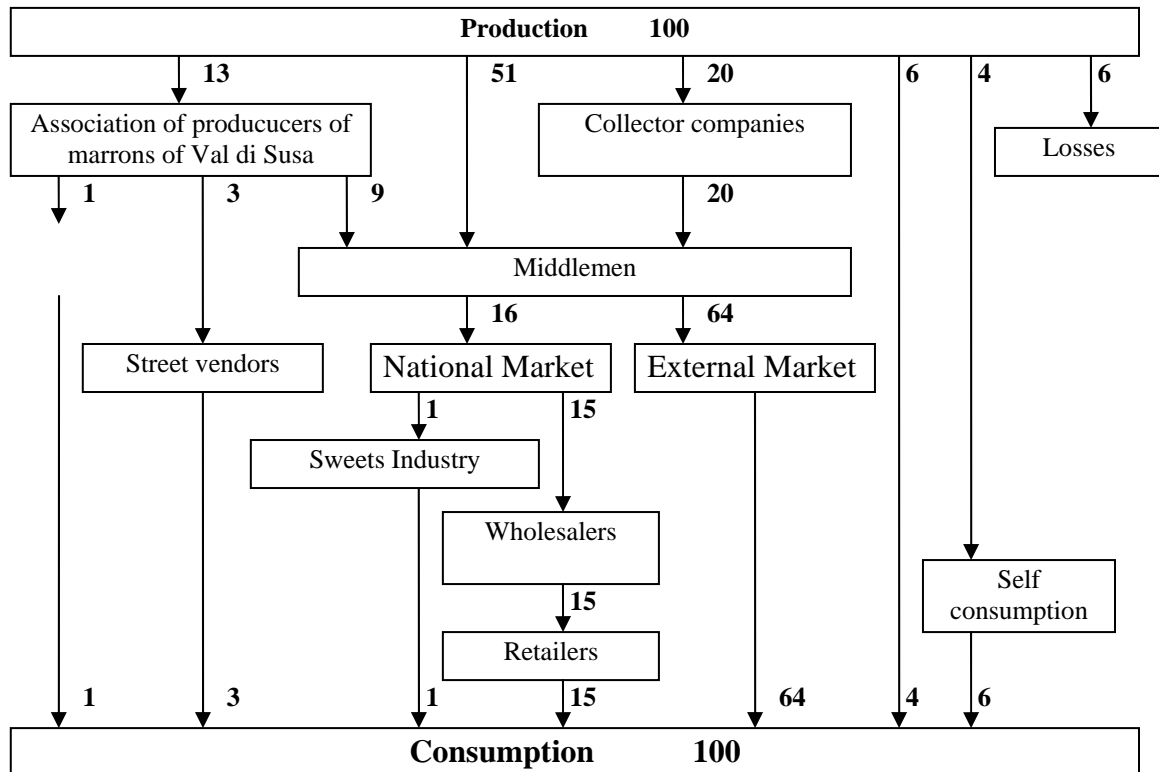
Production 100

13

51

20

6

4

6

Association of producucers of marrons of Val di Susa

Collector companies

Losses

1

3

9

20

Middlemen

16

64

Street vendors

National Market

External Market

1

15

Sweets Industry

Wholesalers

15

Self consumption

Retailers

1

3

1

15

64

4

6

Consumption 100